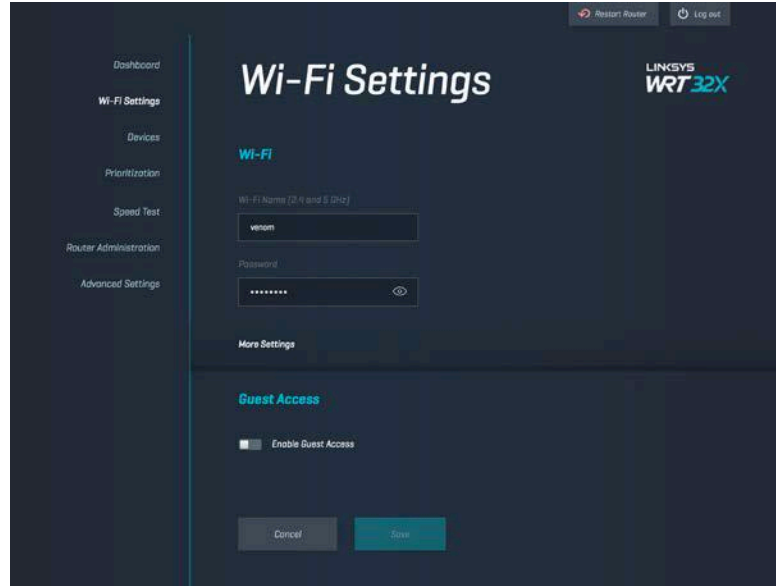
Restart Router

Log out

Dashboard

Wi-Fi Settings

Devices

Prioritization

Speed Test

Router Administration

Advanced Settings

Wi-Fi Settings

LINKSYS
WRT 32X

Wi-Fi

Wi-Fi Name (2.4 and 5 GHz)

venom

Password

•••••••••

More Settings

Guest Access

Enable Guest Access

Cancel

Save